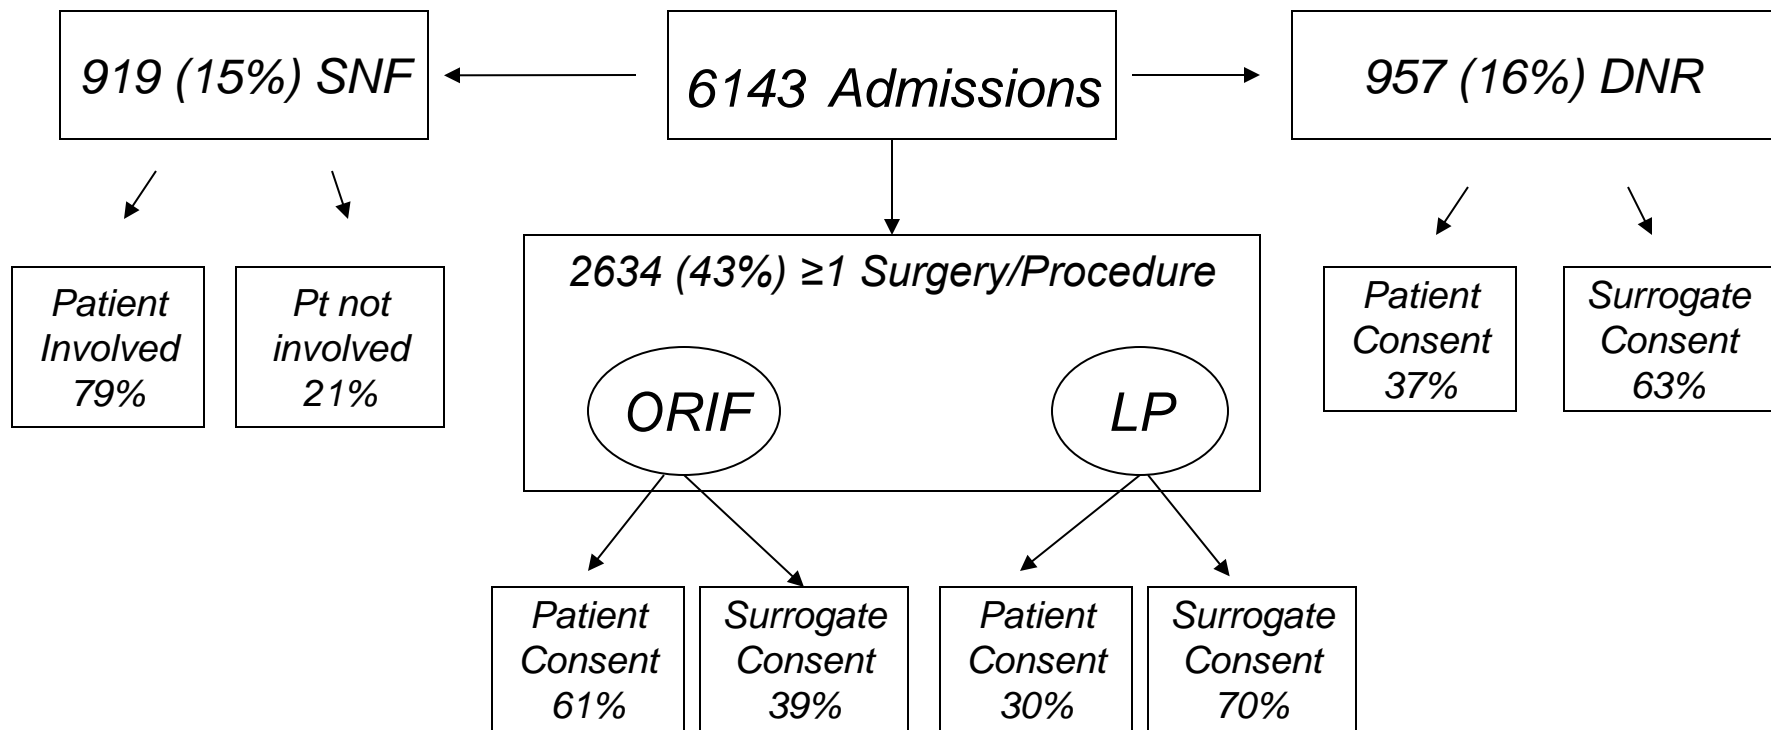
919 (15%) SNF

6143 Admissions

957 (16%) DNR

Patient Involved 79%

Pt not involved 21%

2634 (43%) ≥1 Surgery/Procedure

ORIF

LP

Patient Consent 37%

Surrogate Consent 63%

Patient Consent 61%

Surrogate Consent 39%

Patient Consent 30%

Surrogate Consent 70%